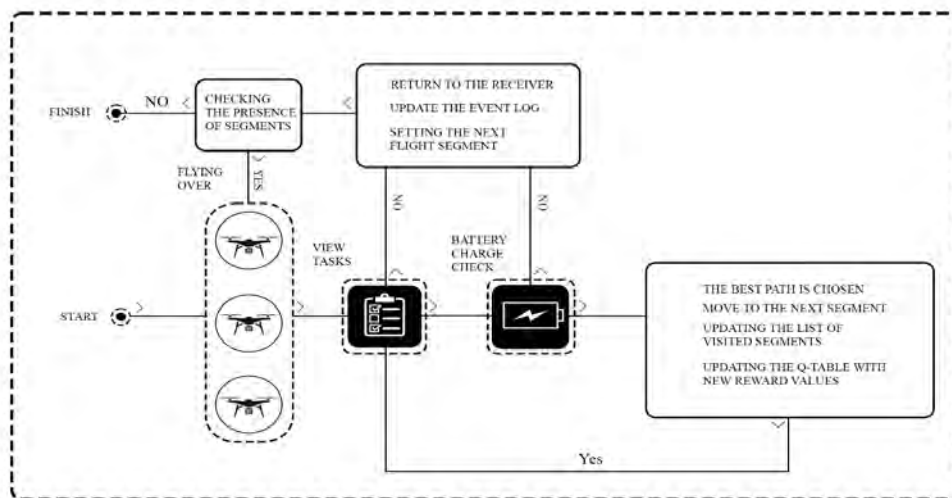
FINISH

NO

CHECKING THE PRESENCE OF SEGMENTS

RETURN TO THE RECEIVER

UPDATE THE EVENT LOG

SETTING THE NEXT FLIGHT SEGMENT

FLYING OVER

YES

NO

NO

VIEW TASKS

BATTERY CHARGE CHECK

START

THE BEST PATH IS CHOSEN

MOVE TO THE NEXT SEGMENT

UPDATING THE LIST OF VISITED SEGMENTS

UPDATING THE Q-TABLE WITH NEW REWARD VALUES

Yes